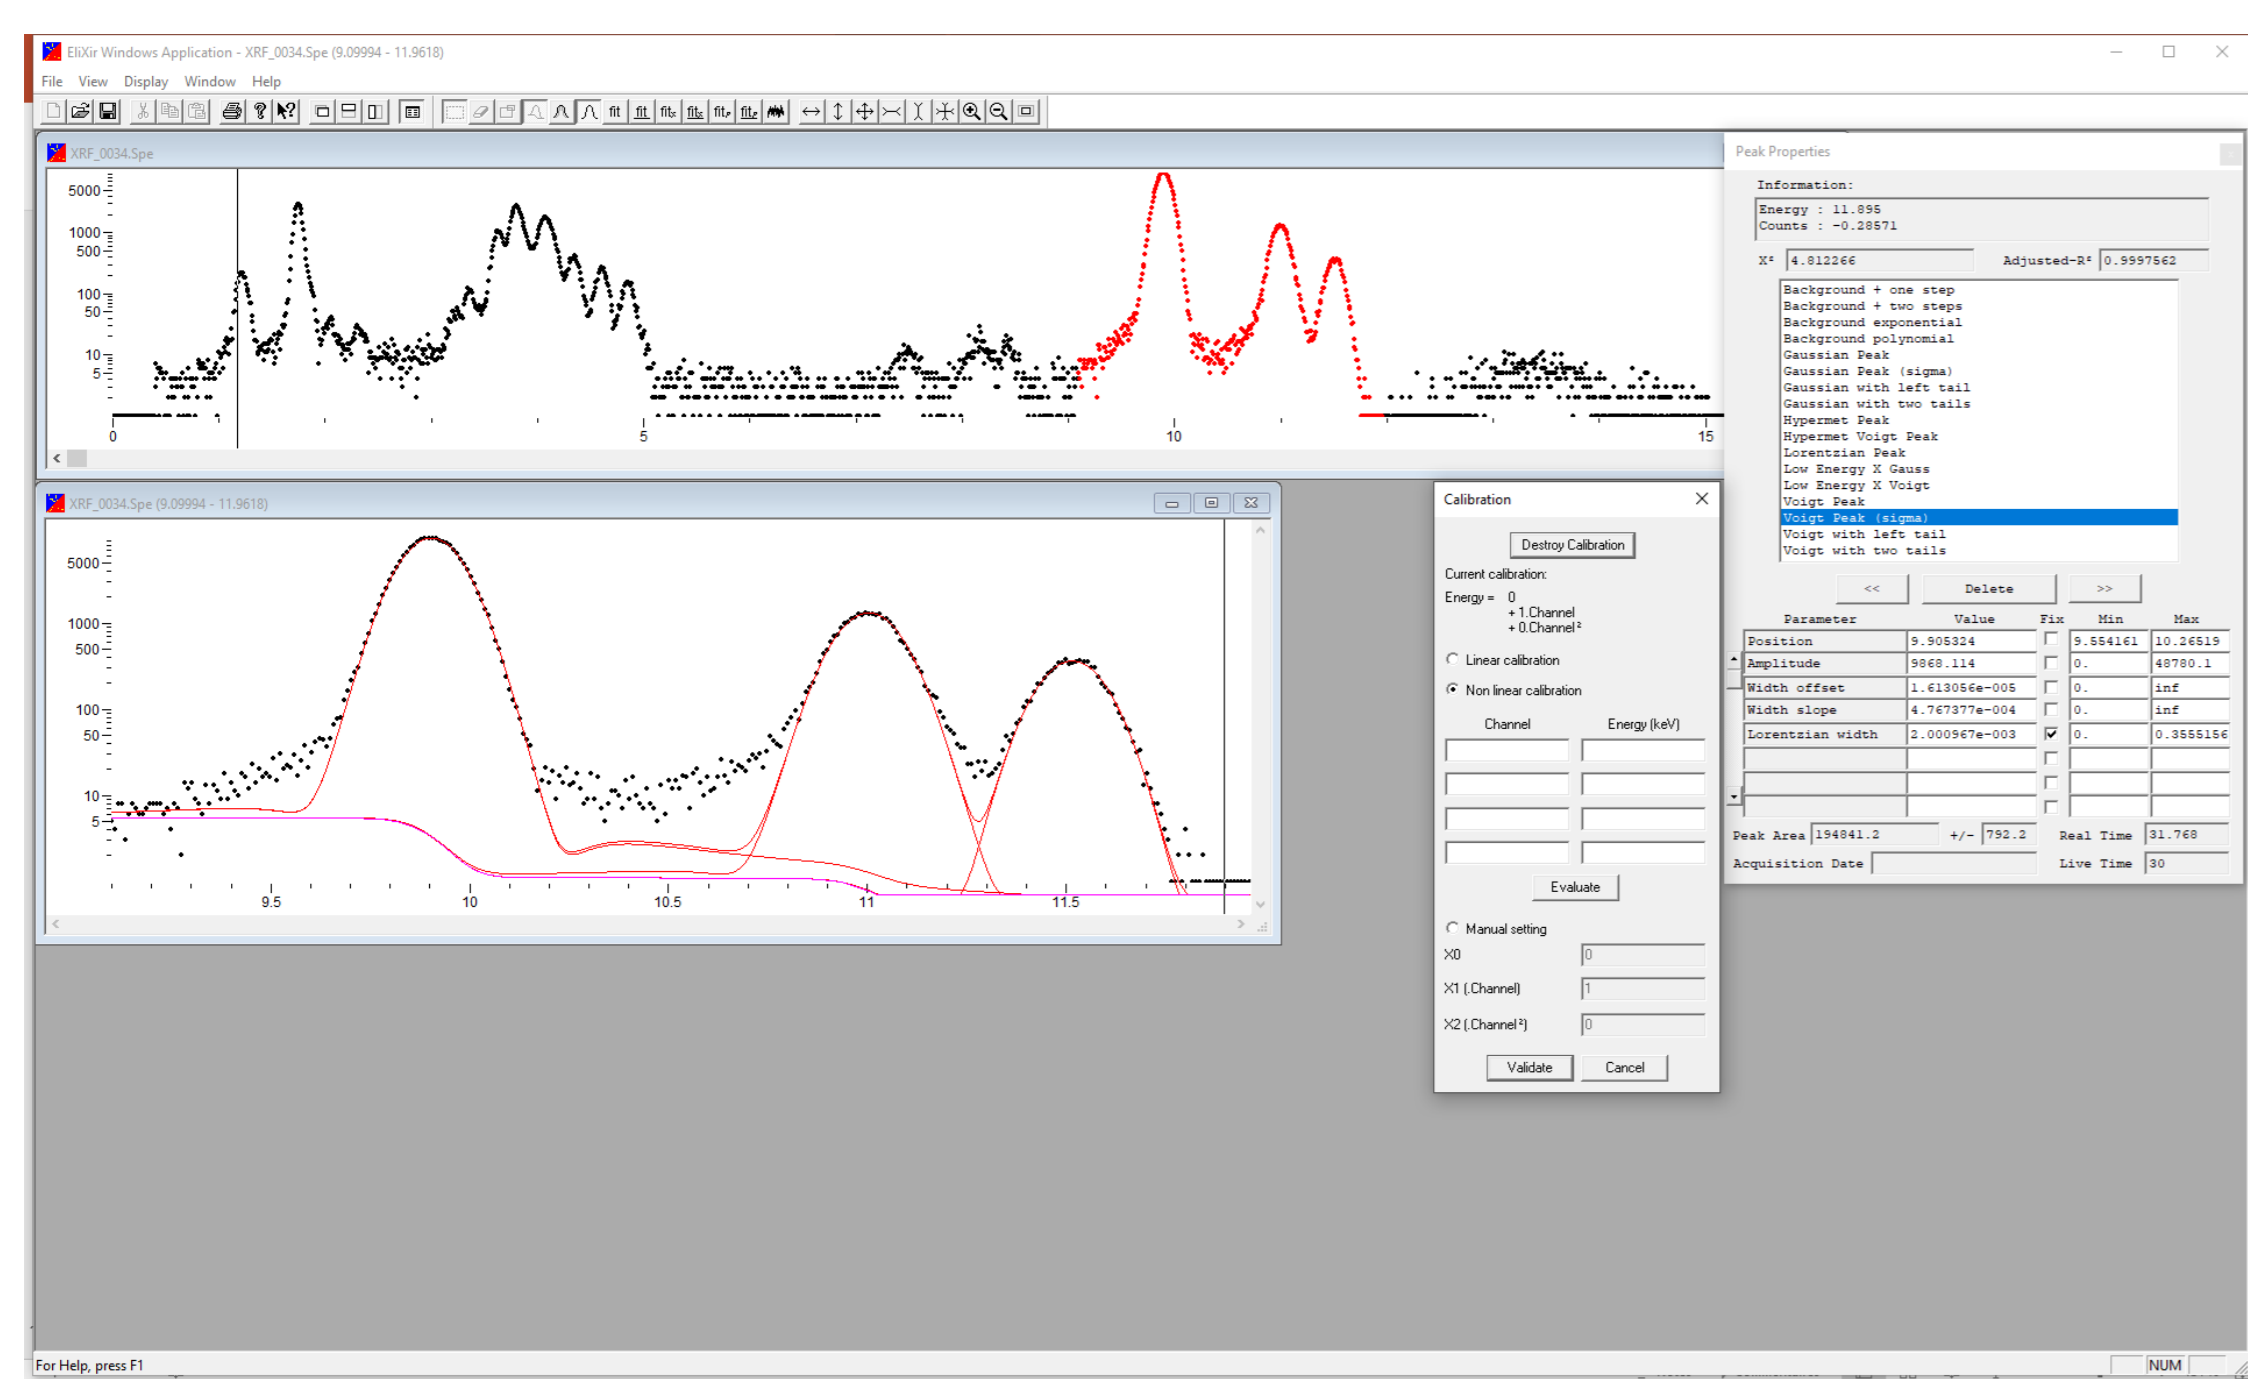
EliXir Windows Application - XRF_0034.Spe (9.09994 - 11.9618)

File View Display Window Help

fit fit fit fit fit fit

XRF_0034.Spe

5000
1000
500
100
50
10
5

0 5 10 15

XRF_0034.Spe (9.09994 - 11.9618)

5000
1000
500
100
50
10
5

9.5 10 10.5 11 11.5

Calibration

Destroy Calibration

Current calibration:

Energy = 0
+ 1.Channel
+ 0.Channel²

Linear calibration

Non linear calibration

| Channel | Energy (keV) |
|---|---|
| | |
| | |
| | |
| | |

Evaluate

Manual setting

X0 0

X1 (.Channel) 1

X2 (.Channel²) 0

Validate Cancel

Peak Properties

Information:

Energy : 11.895
Counts : -0.28571

X² 4.812266 Adjusted-R² 0.9997562

Background + one step
Background + two steps
Background exponential
Background polynomial
Gaussian Peak
Gaussian Peak (sigma)
Gaussian with left tail
Gaussian with two tails
Hypermet Peak
Hypermet Voigt Peak
Lorentzian Peak
Low Energy X Gauss
Low Energy X Voigt
Voigt Peak
Voigt Peak (sigma)
Voigt with left tail
Voigt with two tails

<< Delete >>

| Parameter | Value | Fix | Min | Max |
|---|---|---|---|---|
| Position | 9.905324 | | 9.554161 | 10.26519 |
| Amplitude | 9868.114 | | 0. | 48780.1 |
| Width offset | 1.613056e-005 | | 0. | inf |
| Width slope | 4.767377e-004 | | 0. | inf |
| Lorentzian width | 2.000967e-003 | ✓ | 0. | 0.3555156 |
| | | | | |
| | | | | |
| | | | | |

Peak Area 194841.2 +/- 792.2 Real Time 31.768

Acquisition Date Live Time 30

For Help, press F1 NUM